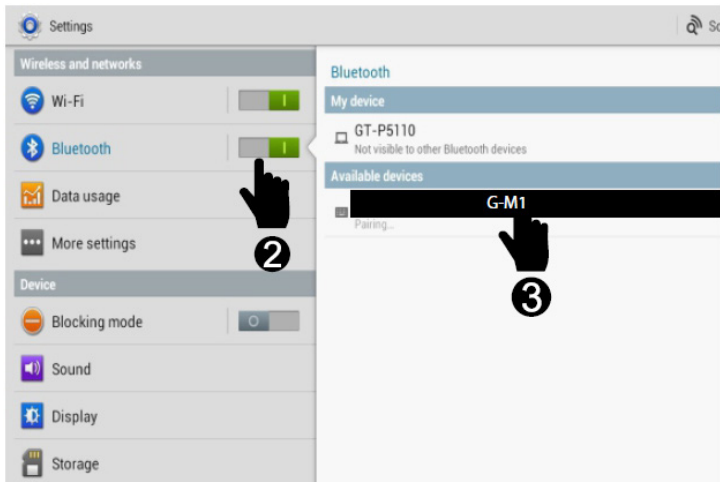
Settings

Sc

Wireless and networks

Wi-Fi

I

Bluetooth

I

Data usage

More settings

❷

Device

Blocking mode

O

Sound

Display

Storage

Bluetooth

My device

GT-P5110

Not visible to other Bluetooth devices

Available devices

G-M1

Pairing...

❸